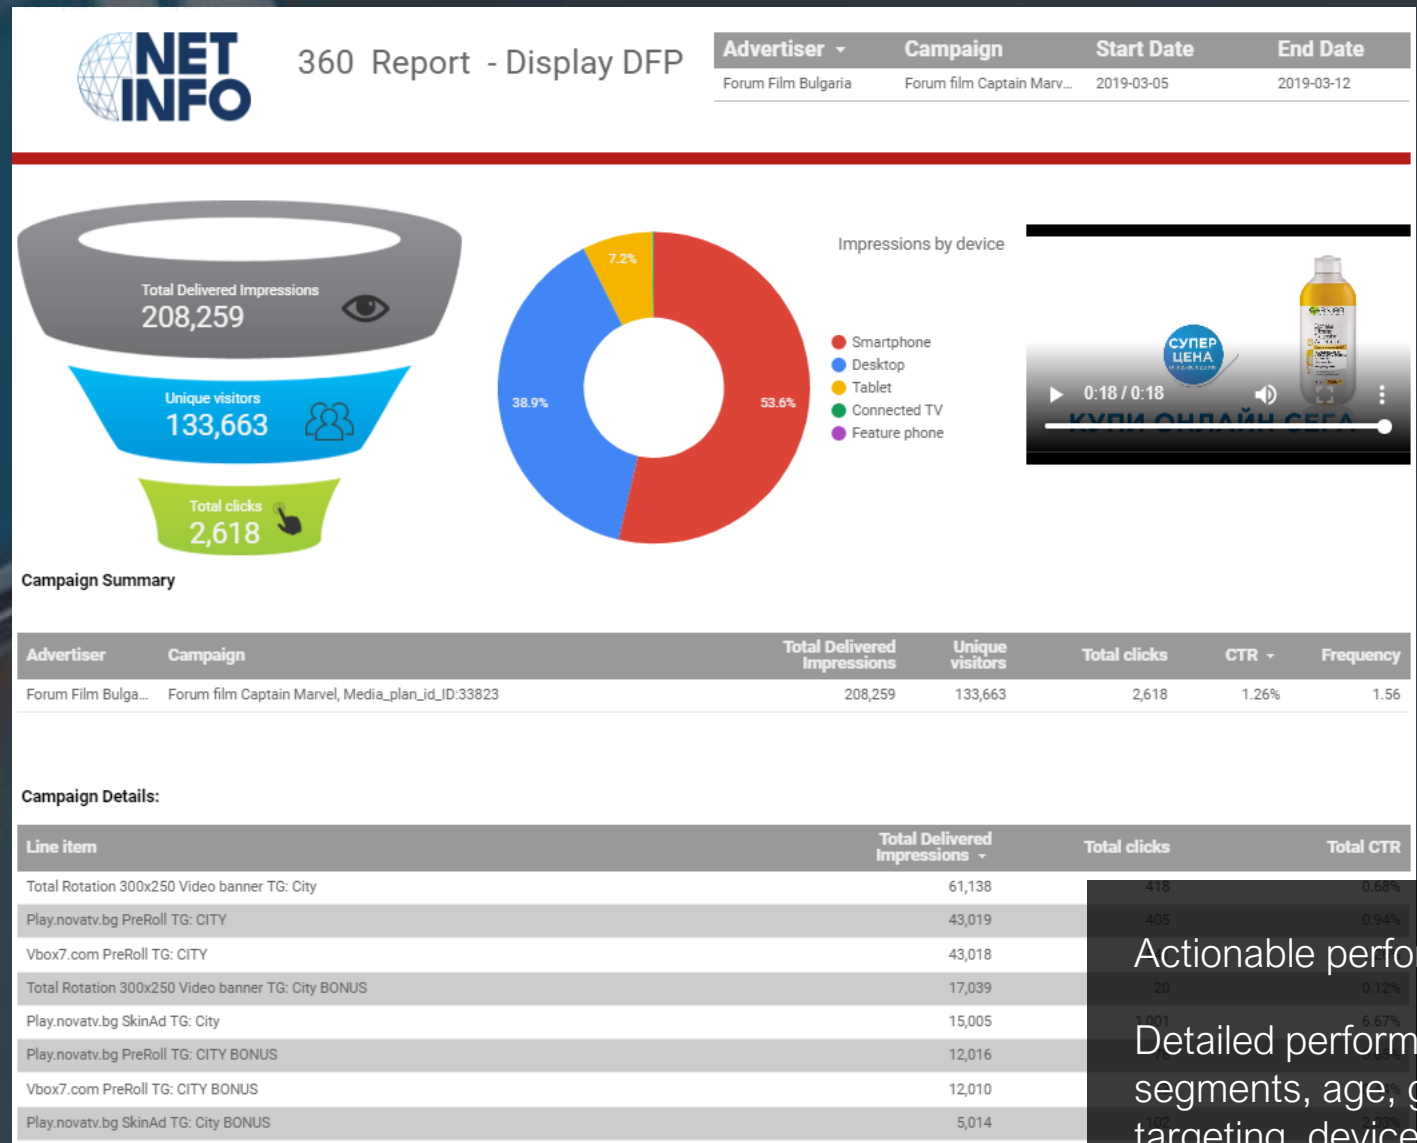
NET INFO

360 Report - Display DFP

| Advertiser | Campaign | Start Date | End Date |
|---|---|---|---|
| Forum Film Bulgaria | Forum film Captain Marv... | 2019-03-05 | 2019-03-12 |

Total Delivered Impressions
208,259

Unique visitors
133,663

Total clicks
2,618

7.2%
38.9%
53.6%

Impressions by device

Smartphone
Desktop
Tablet
Connected TV
Feature phone

СУПЕР ЦЕНА
0:18 / 0:18
КУПИ ОНЛАЙН СЕГА

Campaign Summary

| Advertiser | Campaign | Total Delivered Impressions | Unique visitors | Total clicks | CTR | Frequency |
|---|---|---|---|---|---|---|
| Forum Film Bulga... | Forum film Captain Marvel, Media_plan_id_ID:33823 | 208,259 | 133,663 | 2,618 | 1.26% | 1.56 |

Campaign Details:

| Line item | Total Delivered Impressions | Total clicks | Total CTR |
|---|---|---|---|
| Total Rotation 300x250 Video banner TG: City | 61,138 | 418 | 0.68% |
| Play.novatv.bg PreRoll TG: CITY | 43,019 | 405 | 0.94% |
| Vbox7.com PreRoll TG: CITY | 43,018 | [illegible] | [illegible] |
| Total Rotation 300x250 Video banner TG: City BONUS | 17,039 | 20 | 0.12% |
| Play.novatv.bg SkinAd TG: City | 15,005 | 1,001 | 6.67% |
| Play.novatv.bg PreRoll TG: CITY BONUS | 12,016 | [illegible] | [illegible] |
| Vbox7.com PreRoll TG: CITY BONUS | 12,010 | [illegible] | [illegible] |
| Play.novatv.bg SkinAd TG: City BONUS | 5,014 | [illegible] | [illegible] |

Actionable perfo

Detailed perform segments, age, g targeting, device